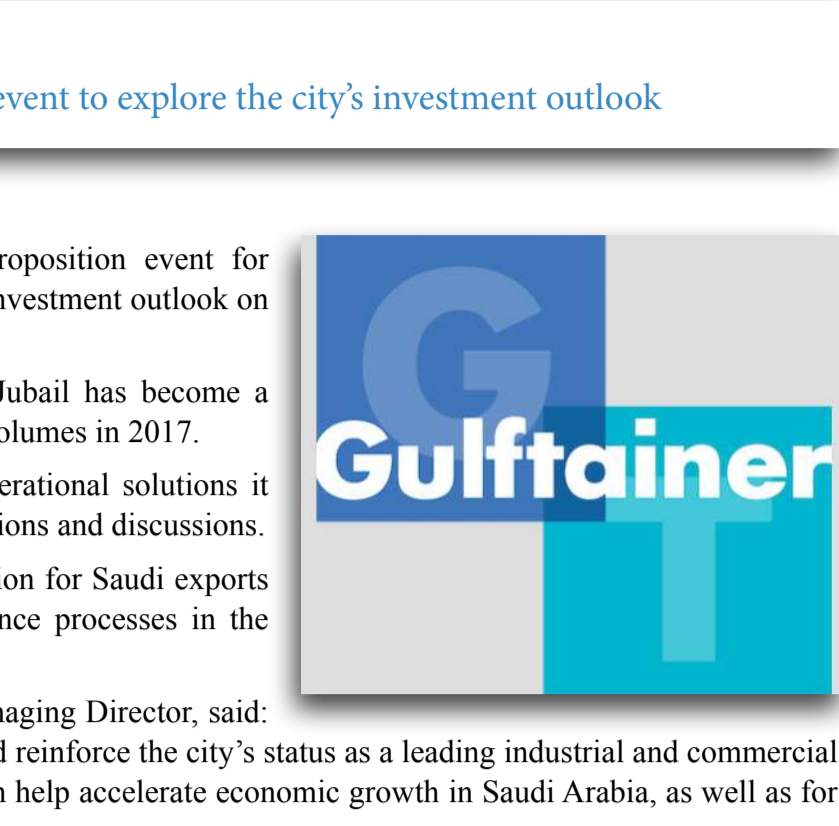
event to explore the city's investment outlook

roposition event for nvestment outlook on

Jubail has become a olumes in 2017.

erational solutions it ions and discussions.

ion for Saudi exports nce processes in the

naging Director, said: d reinforce the city's status as a leading industrial and commercial n help accelerate economic growth in Saudi Arabia, as well as for

G
Gulftainer
T